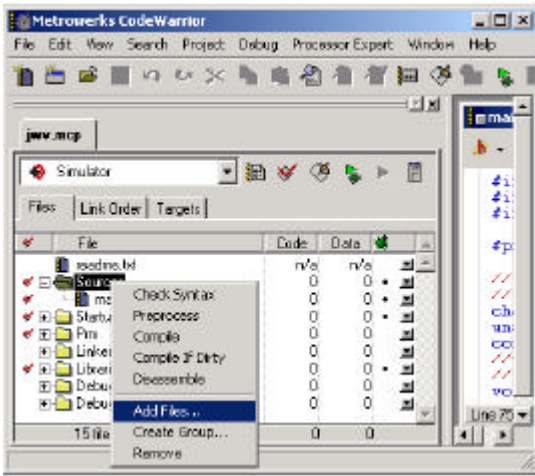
Metrowerks CodeWarrior

File Edit View Search Project Debug Processor Expert Window Help

jww.mcp

Simulator

Files Link Order Targets

| | File | Code | Data |
|---|---|---|---|
| | readme.txt | n/a | n/a |
| ✔ | Sources | 0 | 0 |
| | ma | 0 | 0 |
| ✔ | Startu | 0 | 0 |
| ✔ | Prm | 0 | 0 |
| | Linker | 0 | 0 |
| ✔ | Librari | 0 | 0 |
| | Debu | 0 | 0 |
| | Debu | 0 | 0 |
| | 15 file | 0 | 0 |

Check Syntax
Preprocess
Compile
Compile If Dirty
Disassemble
Add Files...
Create Group...
Remove

ma

#i
#i
#i
#p
//
//
ch
un
co
//
//
vo

Line 75